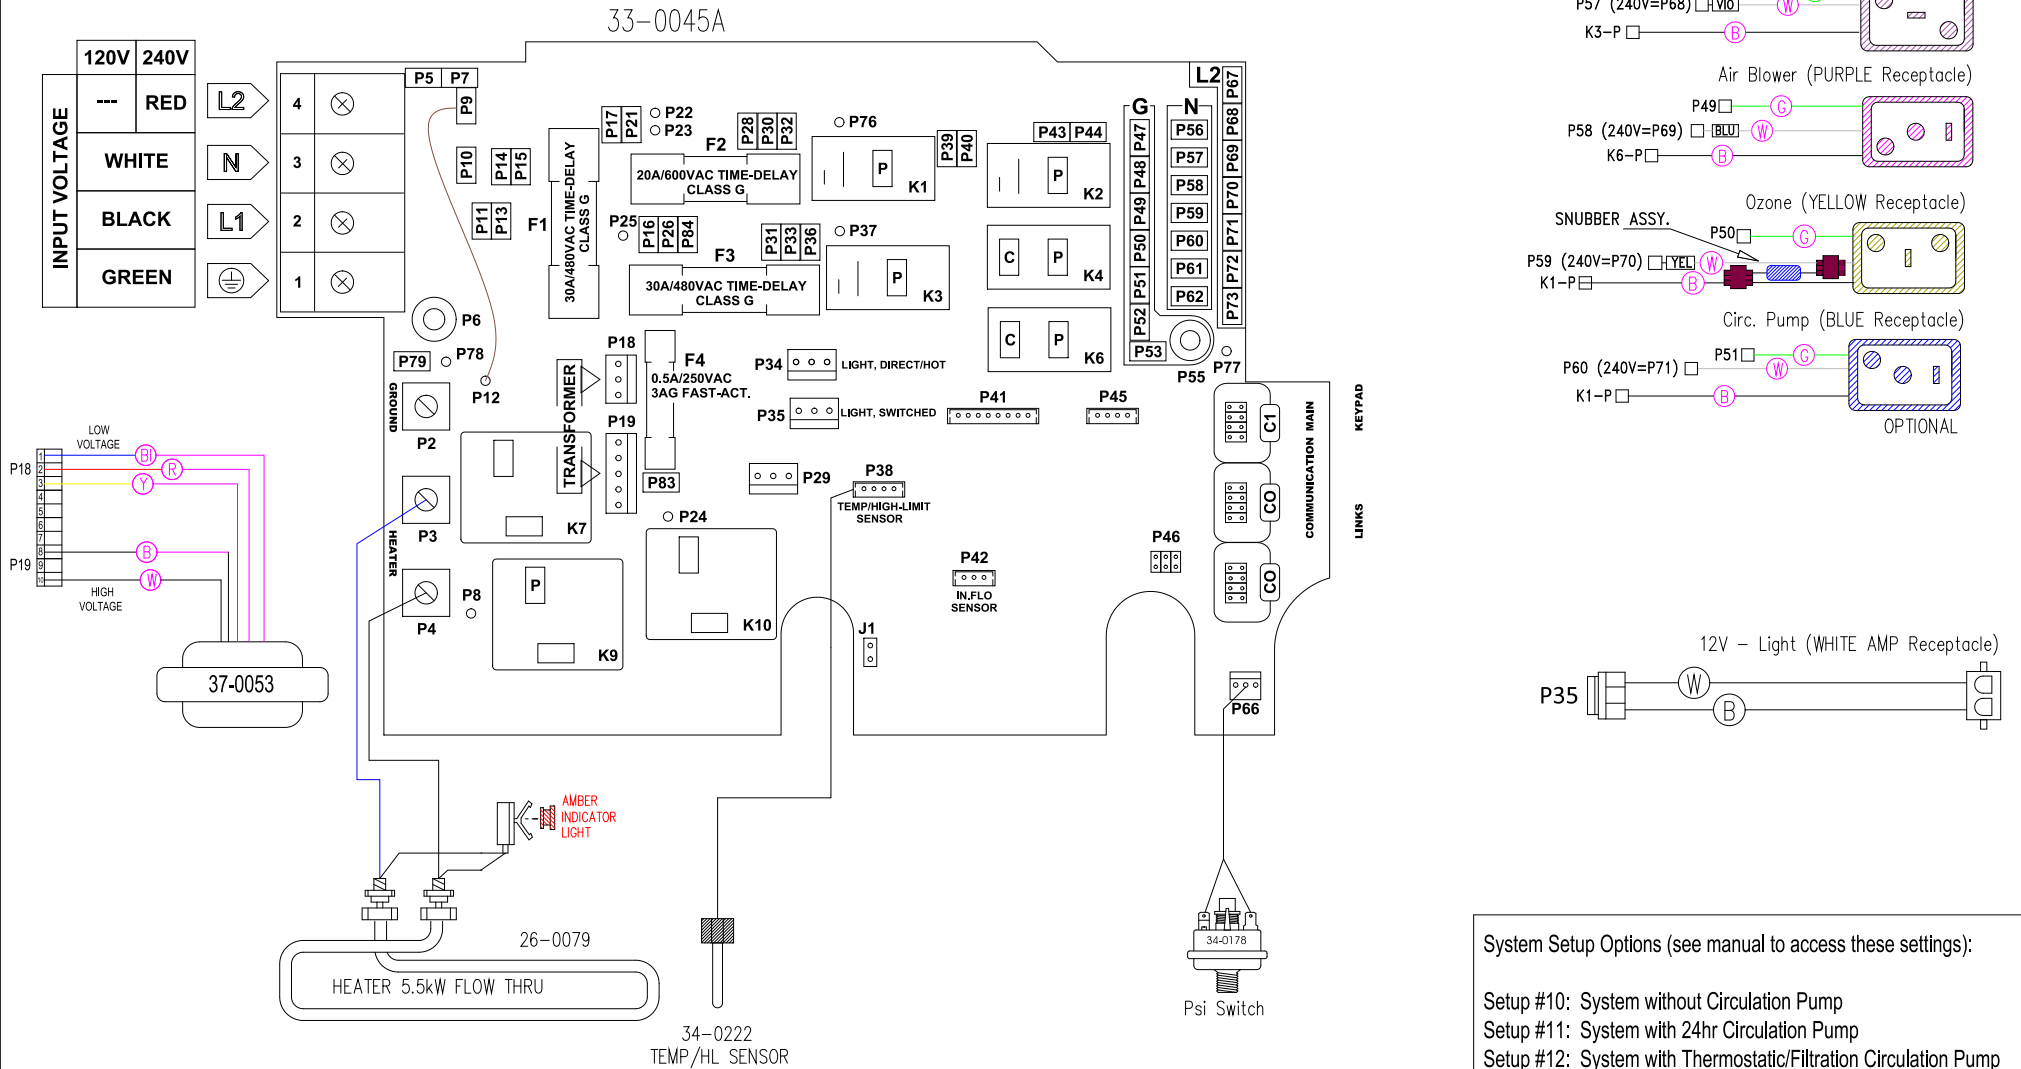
33-0045A

| 120V | 240V |
|---|---|
| --- | RED |
| WHITE | |
| BLACK | |
| GREEN | |

INPUT VOLTAGE

L2
N
L1

4
3
2
1

P5 P7 P9
P10 P14 P15 P11 P13
P17 P21 P22 P23 P28 P30 P32
F2
20A/600VAC TIME-DELAY CLASS G
F1
30A/480VAC TIME-DELAY CLASS G
P25 P16 P26 P84
P31 P33 P36 P37
F3
30A/480VAC TIME-DELAY CLASS G
K3
P76
P K1
P39 P40
P43 P44
P K2
G N L2
P47 P48 P49 P50 P51 P52 P53
P56 P57 P58 P59 P60 P61 P62
P67 P68 P69 P70 P71 P72 P73
C P K4
C P K6
P6
P79 P78
P12
GROUND
P2
P18
TRANSFORMER
P19
F4
0.5A/250VAC 3AG FAST-ACT.
P83
P34 LIGHT, DIRECT/HOT
P35 LIGHT, SWITCHED
P41
P45
P55 P77
C1 CO CO
COMMUNICATION MAIN
KEYPAD
LINKS
K7
P3
HEATER
P8
P4
P K9
P24
K10
P29
P38
TEMP/HIGH-LIMIT SENSOR
P42
IN.FLO SENSOR
P46
J1
P66

LOW VOLTAGE
P18
P19
Bl R Y B W
HIGH VOLTAGE
37-0053

AMBER INDICATOR LIGHT
26-0079
HEATER 5.5kW FLOW THRU
34-0222
TEMP/HL SENSOR
34-0178
Psi Switch

P57 (240V=P68) VIO W
K3-P B
Air Blower (PURPLE Receptacle)
P49 G
P58 (240V=P69) BLU W
K6-P B
Ozone (YELLOW Receptacle)
SNUBBER ASSY.
P50 G
P59 (240V=P70) YEL W
K1-P B
Circ. Pump (BLUE Receptacle)
P51 G
P60 (240V=P71) W
K1-P B
OPTIONAL

12V – Light (WHITE AMP Receptacle)
P35 W B

System Setup Options (see manual to access these settings):

Setup #10: System without Circulation Pump
Setup #11: System with 24hr Circulation Pump
Setup #12: System with Thermostatic/Filtration Circulation Pump